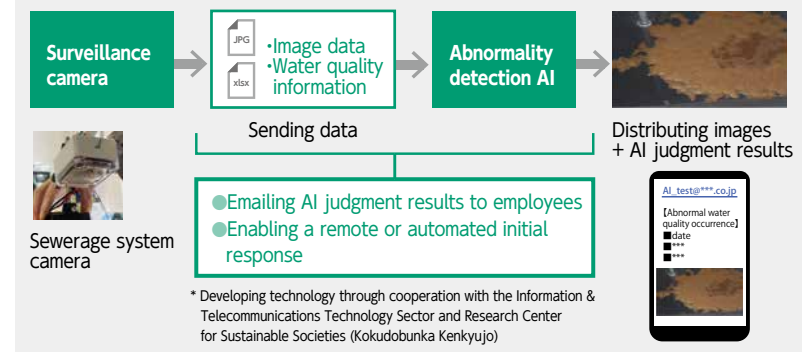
Surveillance camera

JPG
xlsx
·Image data
·Water quality information

Abnormality detection AI

Sending data

Distributing images + AI judgment results

Sewerage system camera

●Emailing AI judgment results to employees
●Enabling a remote or automated initial response

AI_test@***.co.jp
【Abnormal water quality occurrence】
■date
■***
■***

* Developing technology through cooperation with the Information & Telecommunications Technology Sector and Research Center for Sustainable Societies (Kokudobunka Kenkyujo)